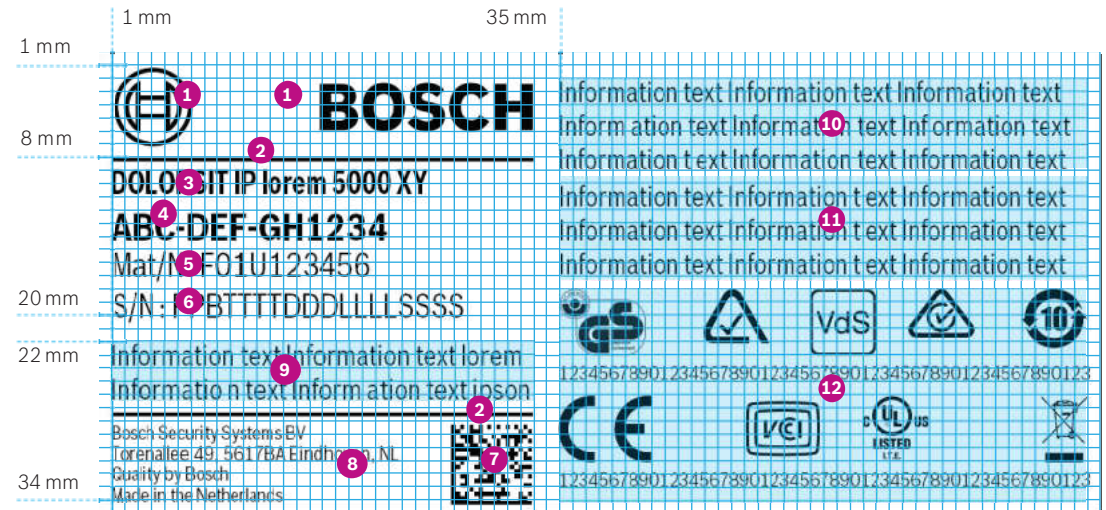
1 mm 35 mm
1 mm
8 mm
20 mm
22 mm
34 mm

1 1 BOSCH
2
DOLO 3 BIT IP lorem 5000 XY
ABC 4 -DEF-GH1234
Mat/N 5 F01U123456
S/N : F 6 BTTTTDDDLLLLSSSS

Information text Information text lorem
Informatio n text Inform ation text ipson 9

2
Bosch Security Systems BV
Torenallee 49, 5617BA Eindho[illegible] NL
Quality by Bosch
Made in the Netherlands
8 7

Information text Information text Information text
Inform ation text Informat 10 text Inf ormation text
Information t ext Information text Information text
Information text Information text Information text
Information text Informatio 11 t ext Information text
Information text Information t ext Information text

VdS 10

12345678901234567890123456 7890123456789012345678901 23
12

c UL us LISTED

12345678901234567890123456789012345678901234567890123